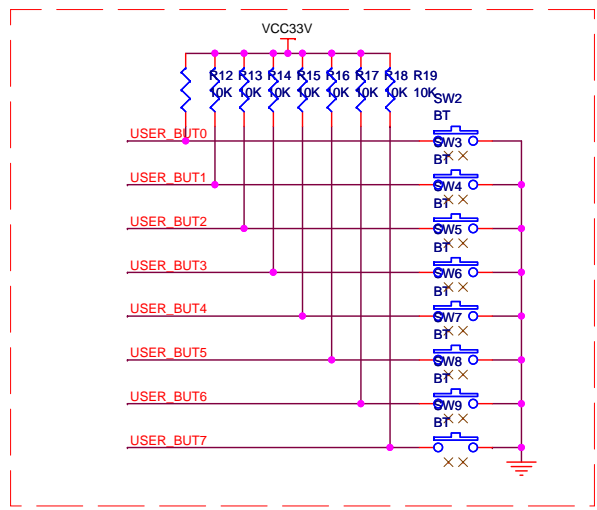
VCC33V

R12 R13 R14 R15 R16 R17 R18 R19
10K 10K 10K 10K 10K 10K 10K 10K

SW2
BT
SW3
BT
SW4
BT
SW5
BT
SW6
BT
SW7
BT
SW8
BT
SW9
BT

USER_BUT0
USER_BUT1
USER_BUT2
USER_BUT3
USER_BUT4
USER_BUT5
USER_BUT6
USER_BUT7